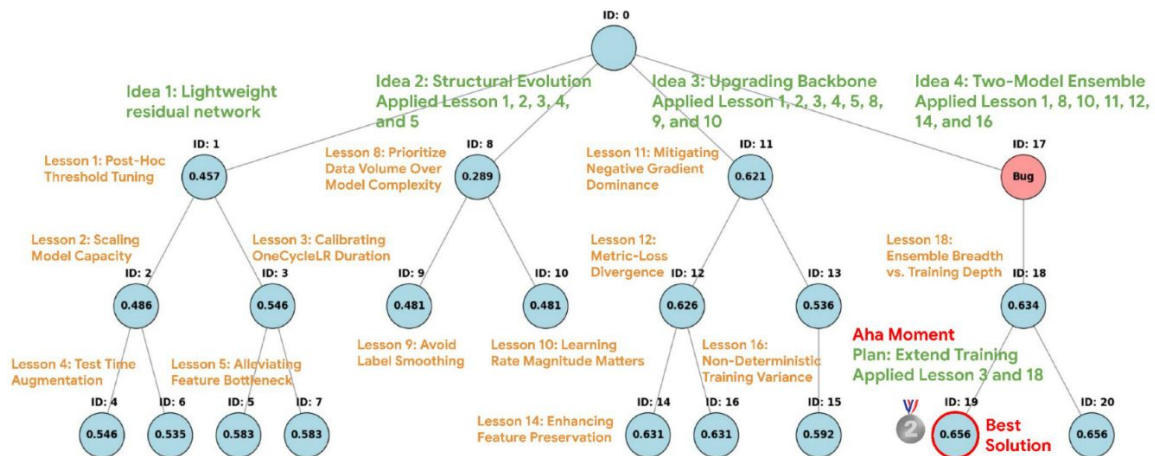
ID: 0

Idea 1: Lightweight residual network

Idea 2: Structural Evolution Applied Lesson 1, 2, 3, 4, and 5

Idea 3: Upgrading Backbone Applied Lesson 1, 2, 3, 4, 5, 8, 9, and 10

Idea 4: Two-Model Ensemble Applied Lesson 1, 8, 10, 11, 12, 14, and 16

ID: 1
0.457
Lesson 1: Post-Hoc Threshold Tuning

ID: 8
0.289
Lesson 8: Prioritize Data Volume Over Model Complexity

ID: 11
0.621
Lesson 11: Mitigating Negative Gradient Dominance

ID: 17
Bug

Lesson 2: Scaling Model Capacity

Lesson 3: Calibrating OneCycleLR Duration

Lesson 12: Metric-Loss Divergence

Lesson 18: Ensemble Breadth vs. Training Depth

ID: 2
0.486

ID: 3
0.546

ID: 9
0.481

ID: 10
0.481

ID: 12
0.626

ID: 13
0.536

ID: 18
0.634

Lesson 4: Test Time Augmentation

Lesson 5: Alleviating Feature Bottleneck

Lesson 9: Avoid Label Smoothing

Lesson 10: Learning Rate Magnitude Matters

Lesson 16: Non-Deterministic Training Variance

Aha Moment
Plan: Extend Training
Applied Lesson 3 and 18

Lesson 14: Enhancing Feature Preservation

ID: 4
0.546

ID: 6
0.535

ID: 5
0.583

ID: 7
0.583

ID: 14
0.631

ID: 16
0.631

ID: 15
0.592

2

ID: 19
0.656
Best Solution

ID: 20
0.656